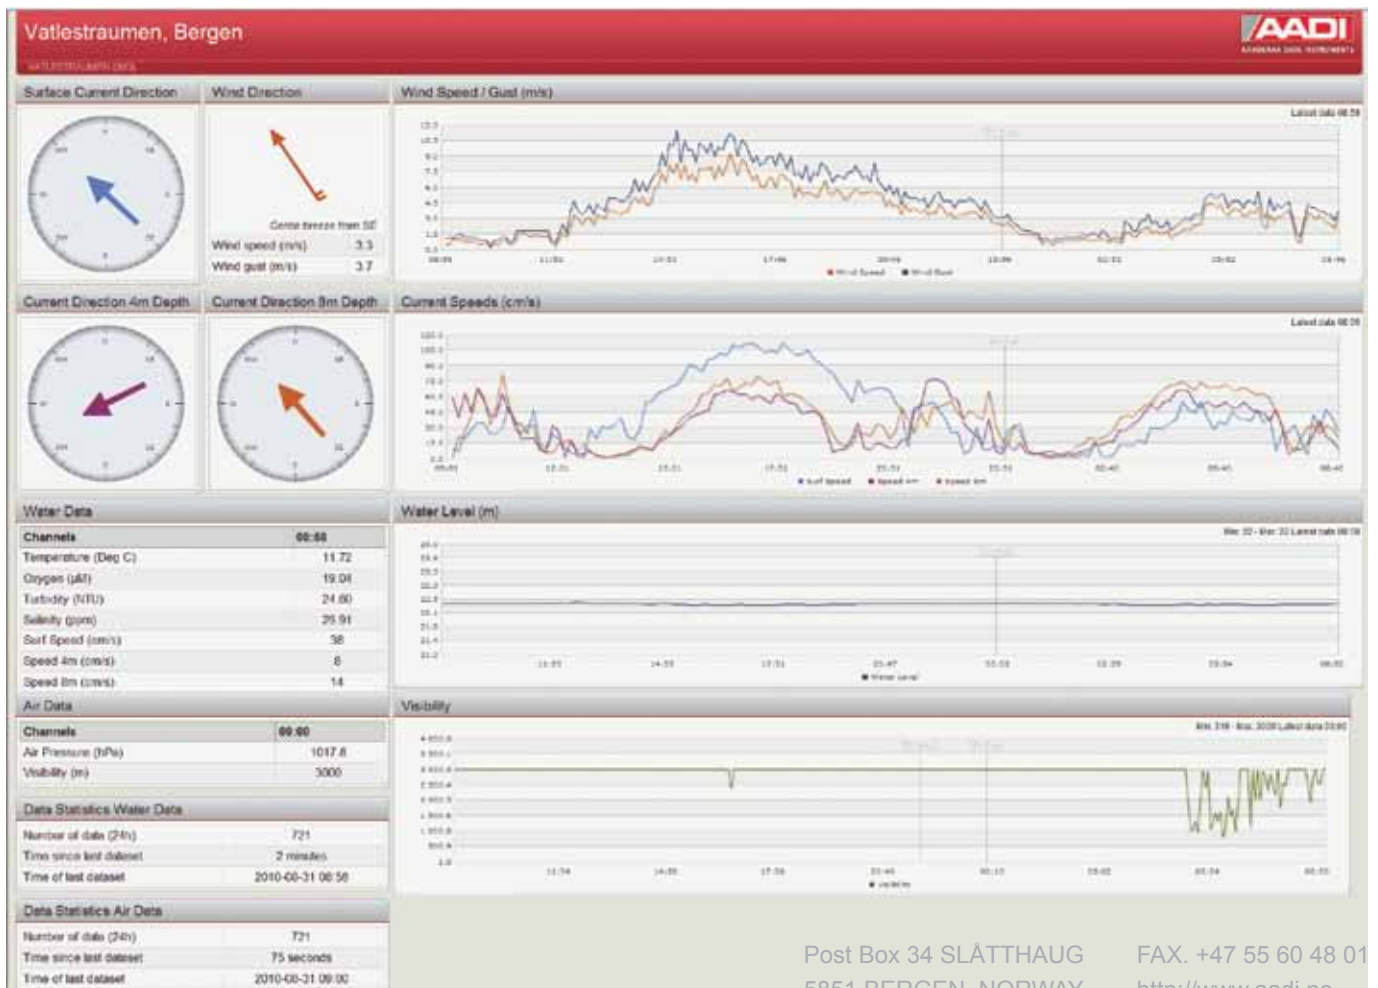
Vatlestraumen, Bergen

AADI

Surface Current Direction

Wind Direction

Gentle breeze from SE

| | |
|---|---|
| Wind speed (m/s) | 3.3 |
| Wind gust (m/s) | 3.7 |

Wind Speed / Gust (m/s)

Current Direction 4m Depth

Current Direction 8m Depth

Current Speeds (cm/s)

Water Data

| Channels | 08:58 |
|---|---|
| Temperature (Deg C) | 11.72 |
| Oxygen (µM) | 19.04 |
| Turbidity (NTU) | 24.60 |
| Salinity (ppm) | 25.91 |
| Surf Speed (cm/s) | 38 |
| Speed 4m (cm/s) | 8 |
| Speed 8m (cm/s) | 14 |

Water Level (m)

Air Data

| Channels | 09:00 |
|---|---|
| Air Pressure (hPa) | 1017.8 |
| Visibility (m) | 3000 |

Visibility

Data Statistics Water Data

| | |
|---|---|
| Number of data (24h) | 721 |
| Time since last dataset | 2 minutes |
| Time of last dataset | 2010-08-31 08:58 |

Data Statistics Air Data

| | |
|---|---|
| Number of data (24h) | 721 |
| Time since last dataset | 75 seconds |
| Time of last dataset | 2010-08-31 09:00 |

Post Box 34 SLÅTTHAUG FAX. +47 55 60 48 01
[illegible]